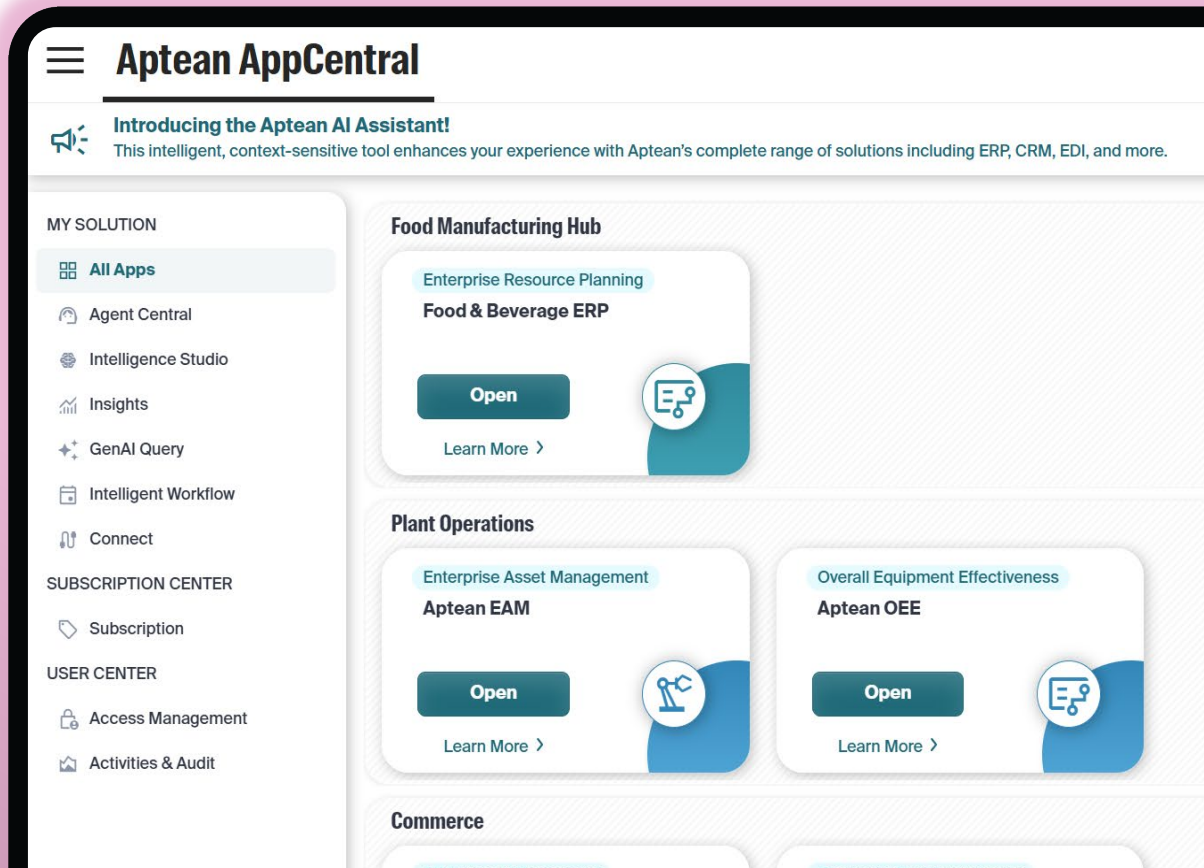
Aptean AppCentral

Introducing the Aptean AI Assistant!
This intelligent, context-sensitive tool enhances your experience with Aptean's complete range of solutions including ERP, CRM, EDI, and more.

MY SOLUTION
All Apps
Agent Central
Intelligence Studio
Insights
GenAI Query
Intelligent Workflow
Connect
SUBSCRIPTION CENTER
Subscription
USER CENTER
Access Management
Activities & Audit

Food Manufacturing Hub

Enterprise Resource Planning
Food & Beverage ERP
Open
Learn More >

Plant Operations

Enterprise Asset Management
Aptean EAM
Open
Learn More >

Overall Equipment Effectiveness
Aptean OEE
Open
Learn More >

Commerce